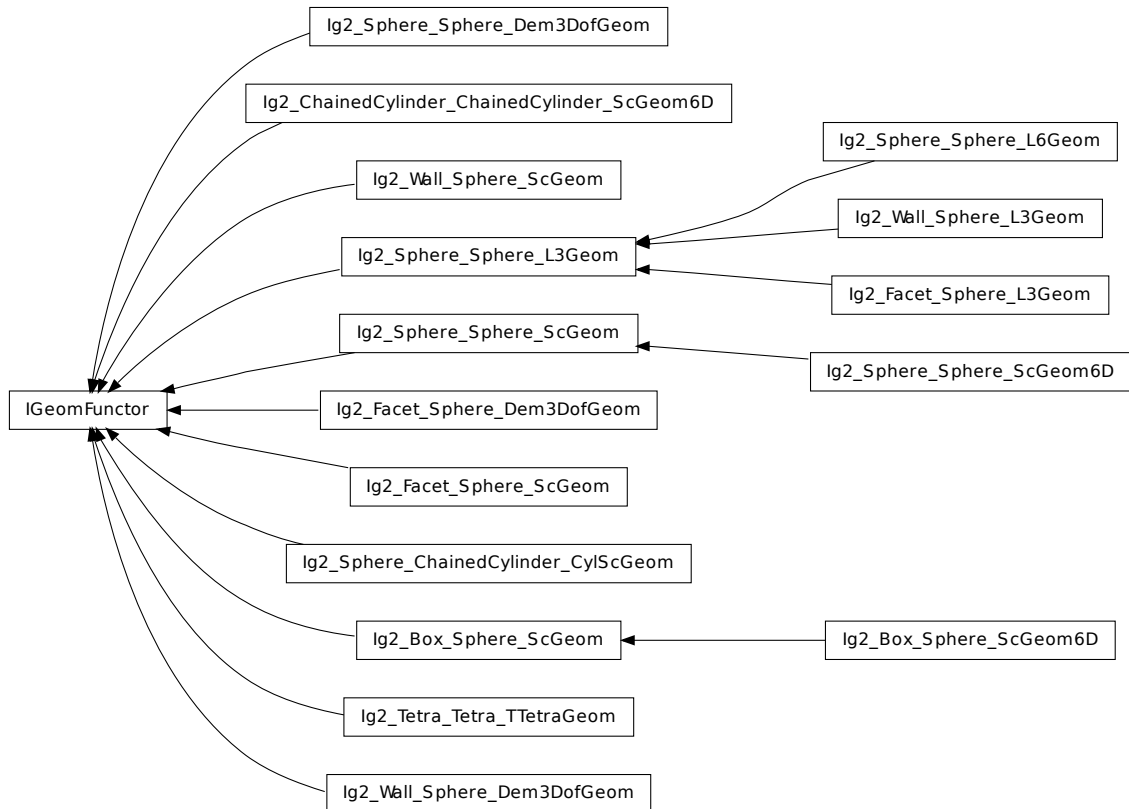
Ig2_Sphere_Sphere_Dem3DofGeom

Ig2_ChainedCylinder_ChainedCylinder_ScGeom6D

Ig2_Sphere_Sphere_L6Geom

Ig2_Wall_Sphere_ScGeom

Ig2_Wall_Sphere_L3Geom

Ig2_Sphere_Sphere_L3Geom

Ig2_Facet_Sphere_L3Geom

Ig2_Sphere_Sphere_ScGeom

Ig2_Sphere_Sphere_ScGeom6D

IGeomFunctor

Ig2_Facet_Sphere_Dem3DofGeom

Ig2_Facet_Sphere_ScGeom

Ig2_Sphere_ChainedCylinder_CylScGeom

Ig2_Box_Sphere_ScGeom

Ig2_Box_Sphere_ScGeom6D

Ig2_Tetra_Tetra_TTetraGeom

Ig2_Wall_Sphere_Dem3DofGeom